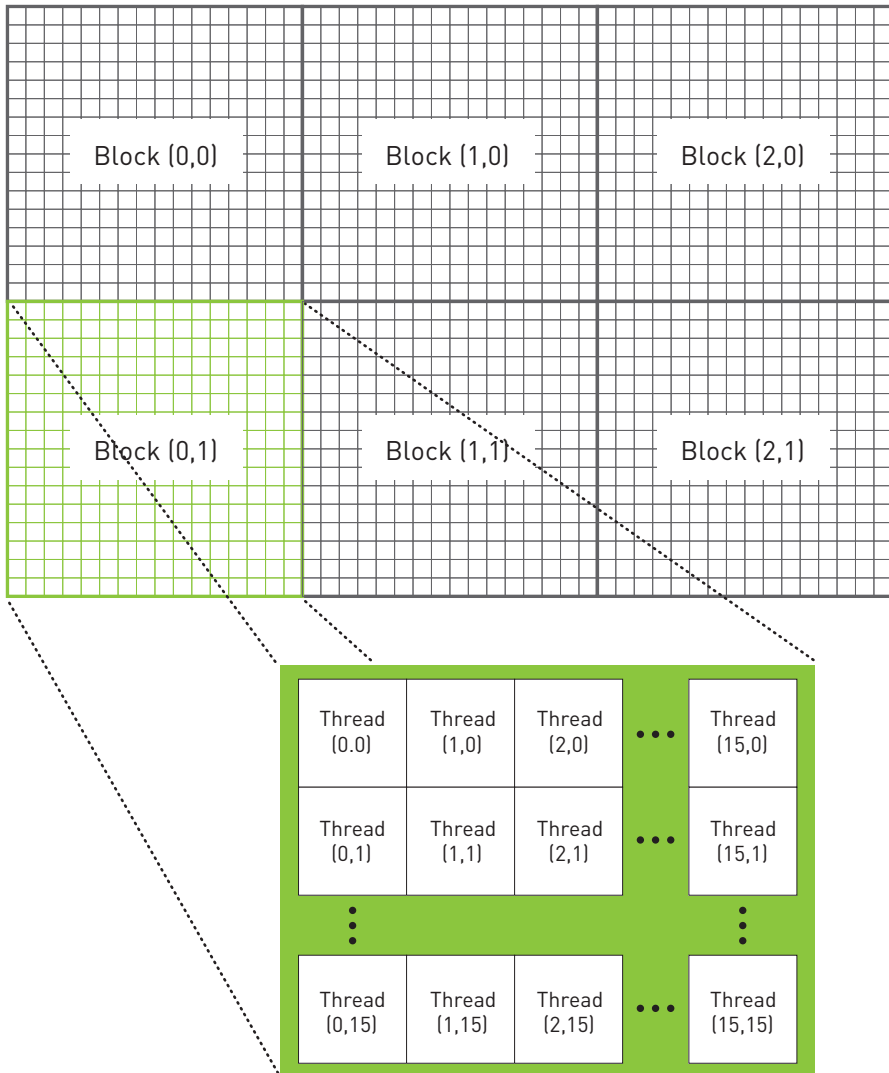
Block (0,0)

Block (1,0)

Block (2,0)

Block (0,1)

Block (1,1)

Block (2,1)

| Thread (0.0) | Thread (1,0) | Thread (2,0) | ••• | Thread (15,0) |
|---|---|---|---|---|
| Thread (0,1) | Thread (1,1) | Thread (2,1) | ••• | Thread (15,1) |
| ⋮ | | | | ⋮ |
| Thread (0,15) | Thread (1,15) | Thread (2,15) | ••• | Thread (15,15) |